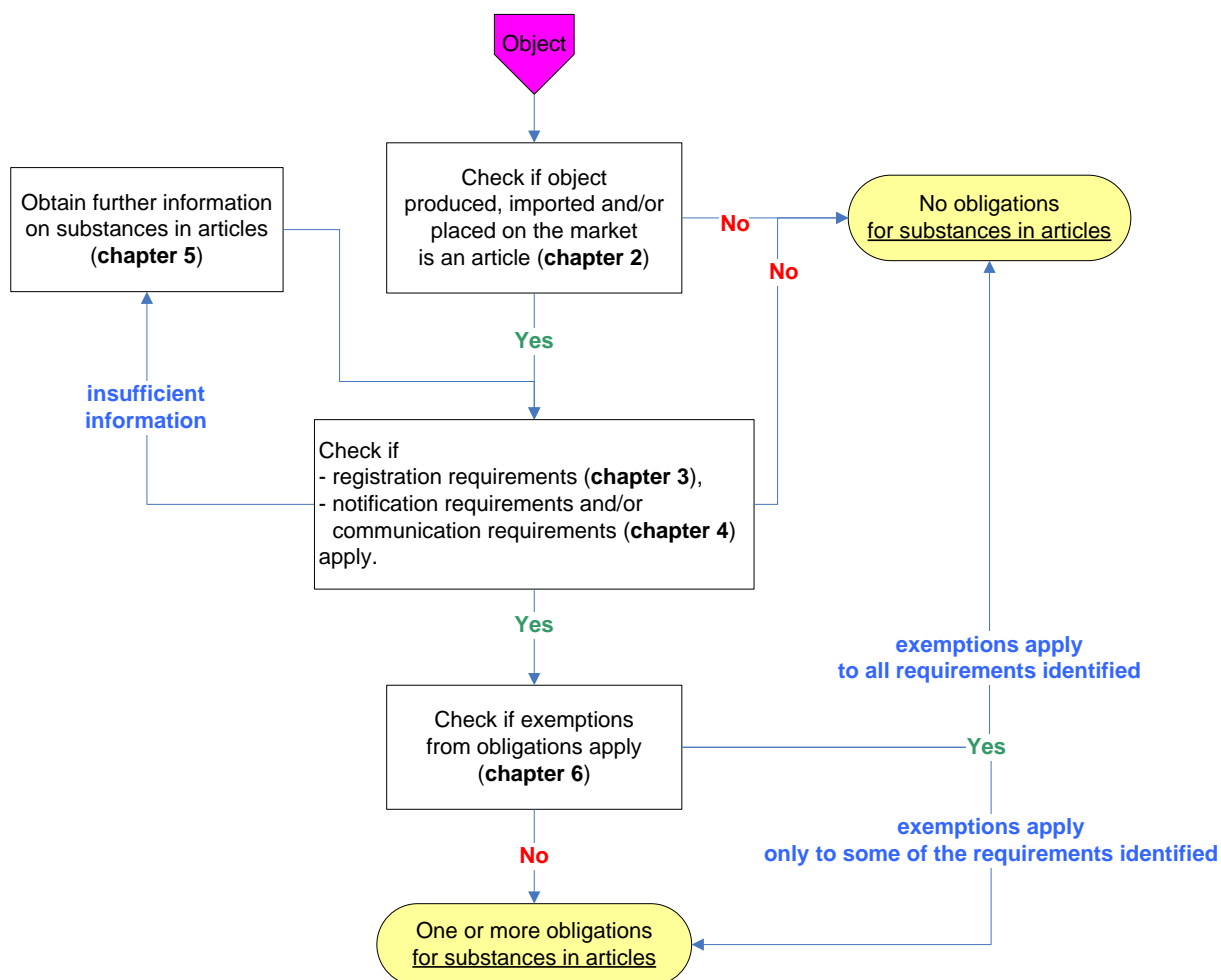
Object

Obtain further information on substances in articles (**chapter 5**)

Check if object produced, imported and/or placed on the market is an article (**chapter 2**)

No

No obligations <u>for substances in articles</u>

No

Yes

insufficient information

Check if
- registration requirements (**chapter 3**),
- notification requirements and/or communication requirements (**chapter 4**)
apply.

Yes

exemptions apply to all requirements identified

Check if exemptions from obligations apply (**chapter 6**)

Yes

exemptions apply only to some of the requirements identified

No

One or more obligations <u>for substances in articles</u>